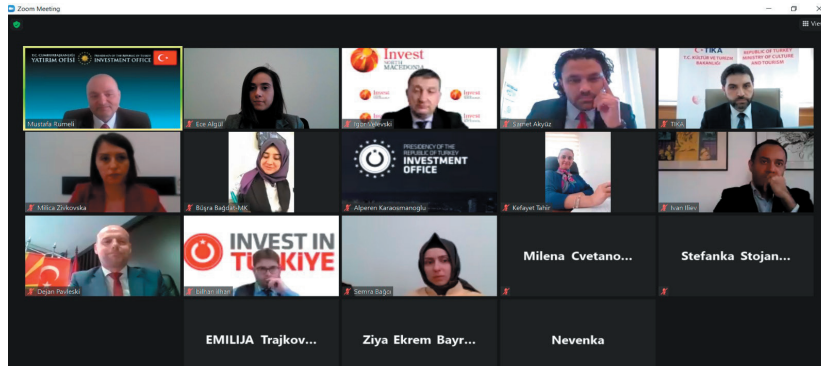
Zoom Meeting

View

T.C. CUMHURBAŞKANLIĞI YATIRIM OFİSİ PRESIDENCY OF THE REPUBLIC OF TURKEY INVESTMENT OFFICE

Mustafa Rameli

Ece Algal

Invest NORTH MACEDONIA

Igor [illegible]leveski

Samet Akyüz

TİKA T.C. KÜLTÜR VE TURİZM BAKANLIĞI REPUBLIC OF TURKEY MINISTRY OF CULTURE AND TOURISM

TİKA

Milica Zivkovska

Büşra Bağdat-MK

PRESIDENCY OF THE REPUBLIC OF TURKEY INVESTMENT OFFICE

Alperen Karaosmanoglu

Kefayet Tahir

Ivan Iliev

Dejan Pavleski

INVEST IN TÜRKİYE

Dilhan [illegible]

Semra Bağcı

Milena Cvetano...

Stefanka Stojan...

EMILIJA Trajkov...

Ziya Ekrem Bayr...

Nevenka